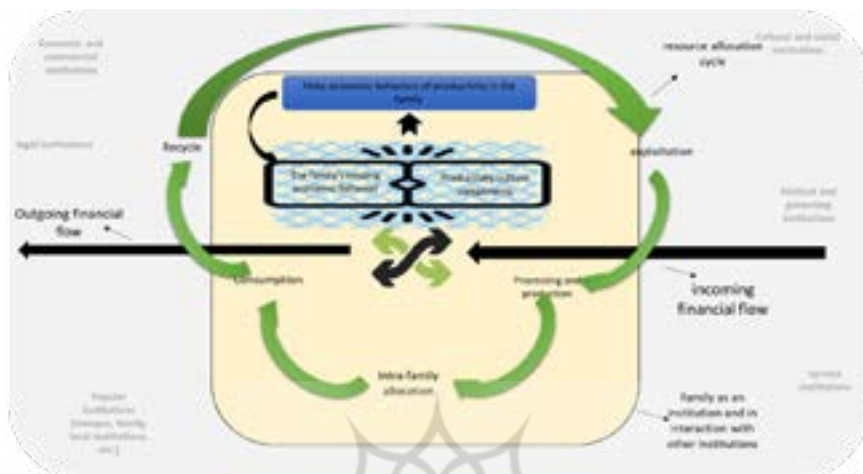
Economic and commercial institutions

resource allocation cycle

Cultural and social institutions

Make economic behaviors of productivity in the family

Legal institutions

Recycle

exploitation

The female's housing awareness (behavior)

Productivity culture components

Political and governing institutions

Outgoing financial flow

Consumption

Promoting and production

incoming financial flow

Intra-family allocation

Service institutions

Popular institutions (mosque, family, local institutions, etc.)

Family as an institution and in interaction with other institutions